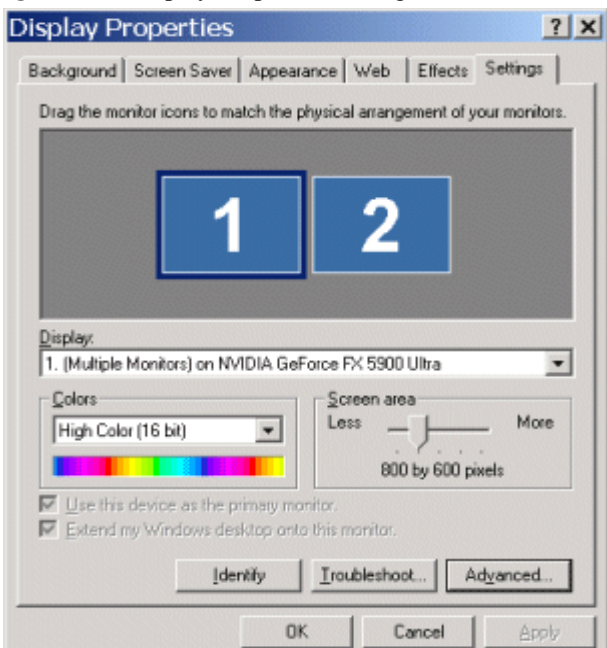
Display Properties

?

X

Background

Screen Saver

Appearance

Web

Effects

Settings

Drag the monitor icons to match the physical arrangement of your monitors.

1

2

Display:

1. (Multiple Monitors) on NVIDIA GeForce FX 5900 Ultra

Colors

High Color (16 bit)

Screen area

Less

More

800 by 600 pixels

Use this device as the primary monitor.

Extend my Windows desktop onto this monitor.

Identify

Troubleshoot...

Advanced...

OK

Cancel

Apply